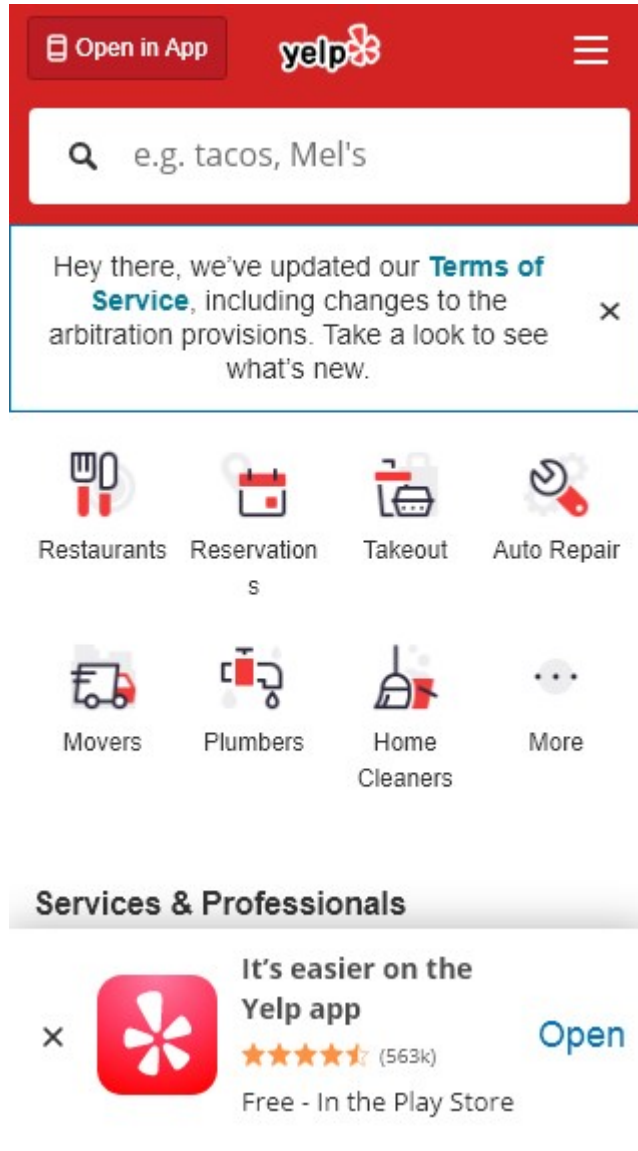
Open in App
yelp
e.g. tacos, Mel's
Hey there, we've updated our Terms of Service, including changes to the arbitration provisions. Take a look to see what's new.
×
Restaurants
Reservations
Takeout
Auto Repair
Movers
Plumbers
Home Cleaners
More
Services & Professionals
×
It's easier on the Yelp app
(563k)
Free - In the Play Store
Open